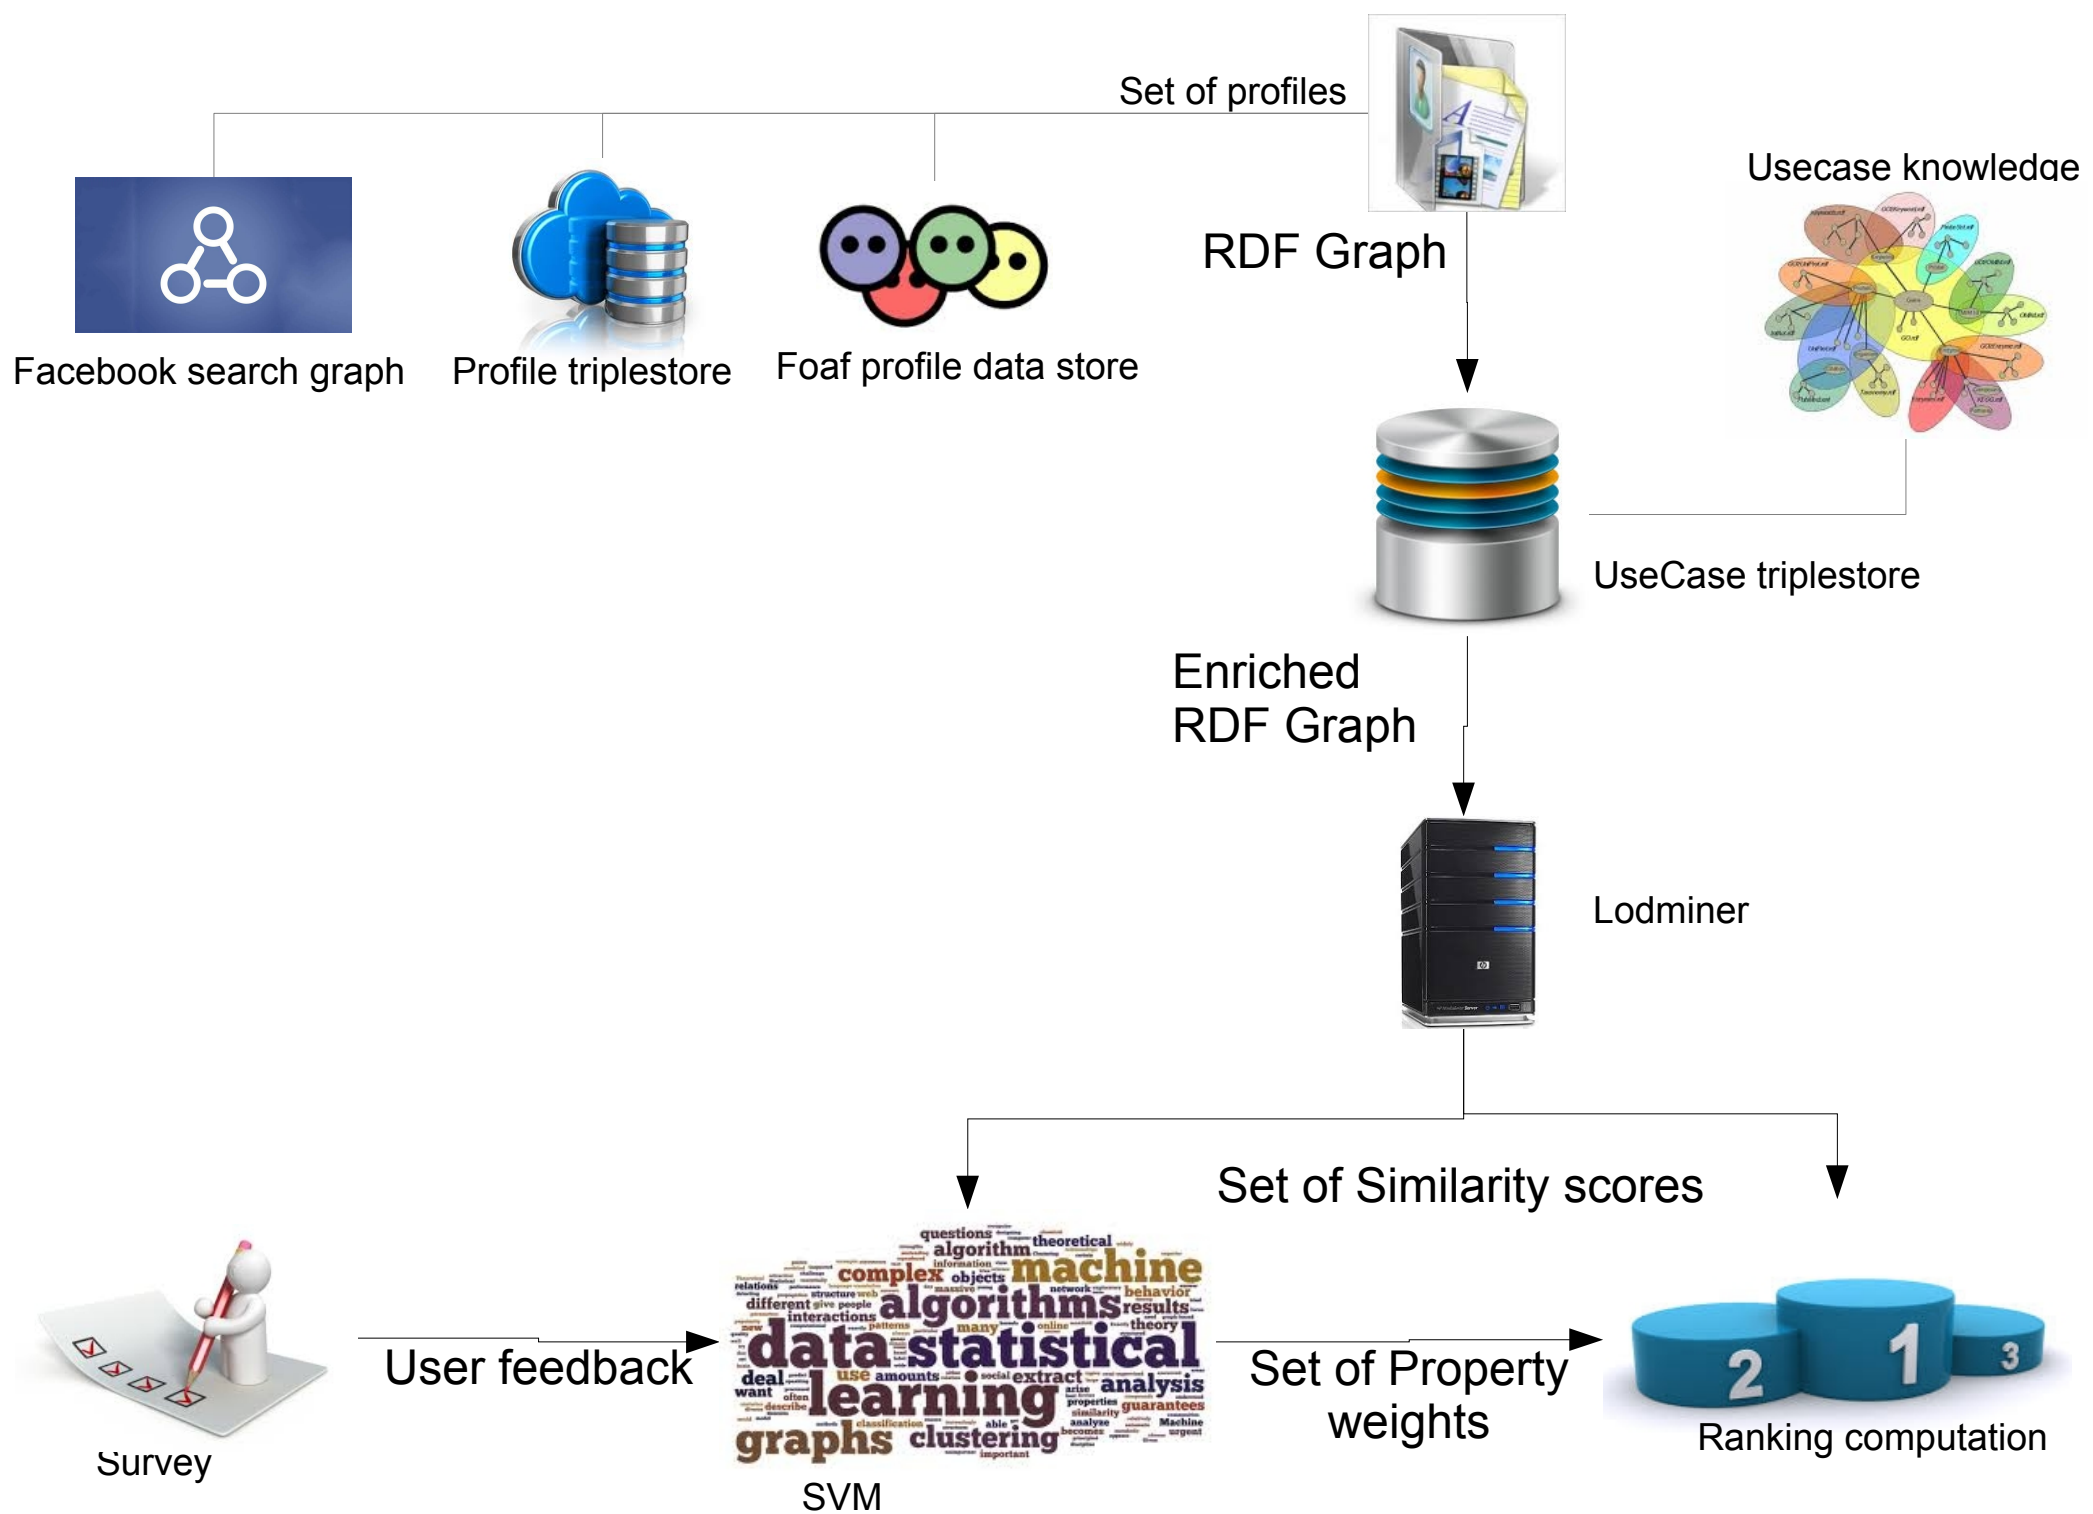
Set of profiles

Usecase knowledge

RDF Graph

Facebook search graph

Profile triplestore

Foaf profile data store

UseCase triplestore

Enriched RDF Graph

Lodminer

Set of Similarity scores

questions theoretical algorithm information complex objects machine different algorithms results interactions data statistical learning analysis graphs clustering

User feedback

Set of Property weights

2 1 3

Ranking computation

Survey

SVM